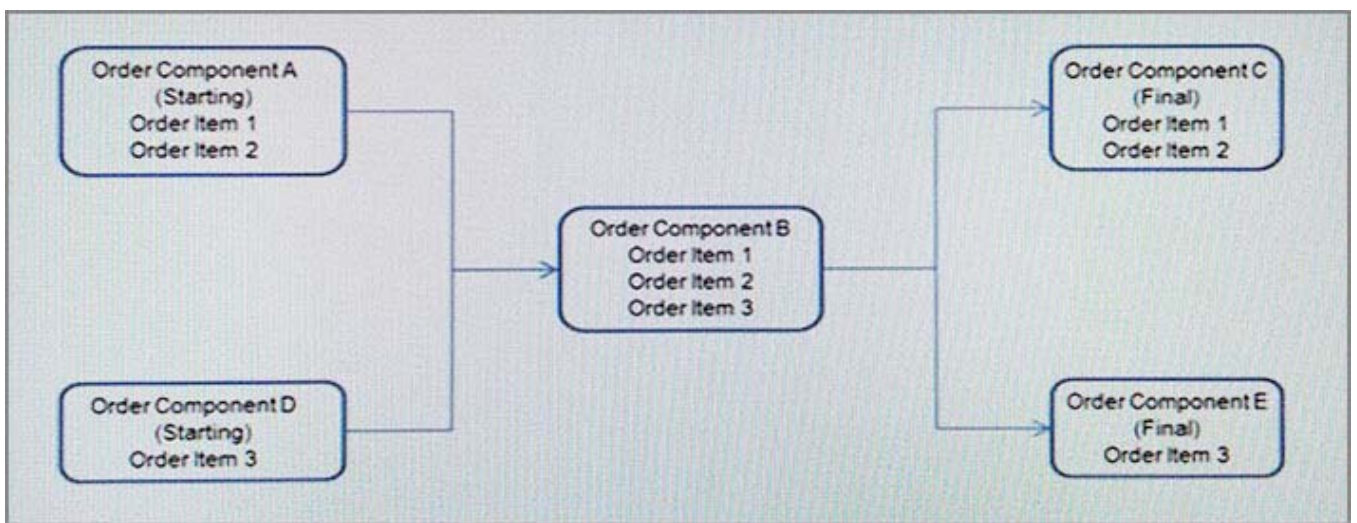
Order Component A
(Starting)
Order Item 1
Order Item 2

Order Component D
(Starting)
Order Item 3

Order Component B
Order Item 1
Order Item 2
Order Item 3

Order Component C
(Final)
Order Item 1
Order Item 2

Order Component E
(Final)
Order Item 3